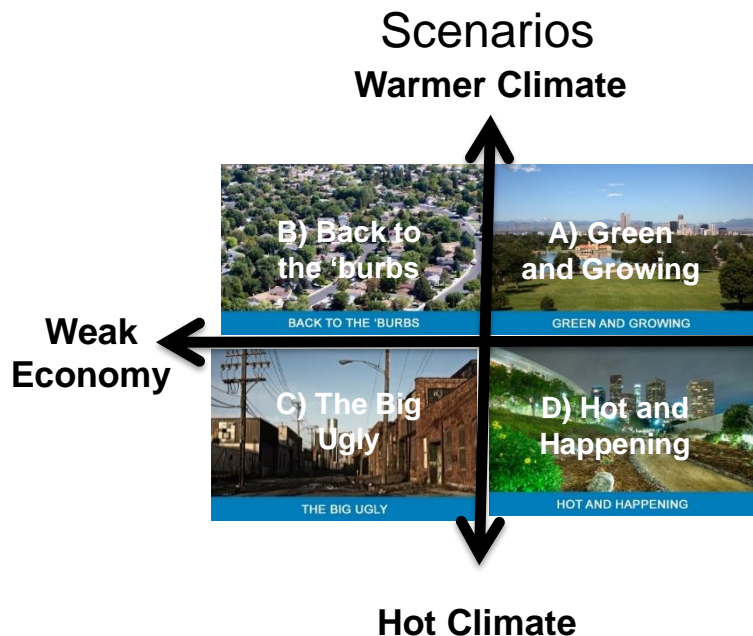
Scenarios

Warmer Climate

B) Back to the 'burbs

BACK TO THE 'BURBS

A) Green and Growing

GREEN AND GROWING

Weak Economy

C) The Big Ugly

THE BIG UGLY

D) Hot and Happening

HOT AND HAPPENING

Hot Climate